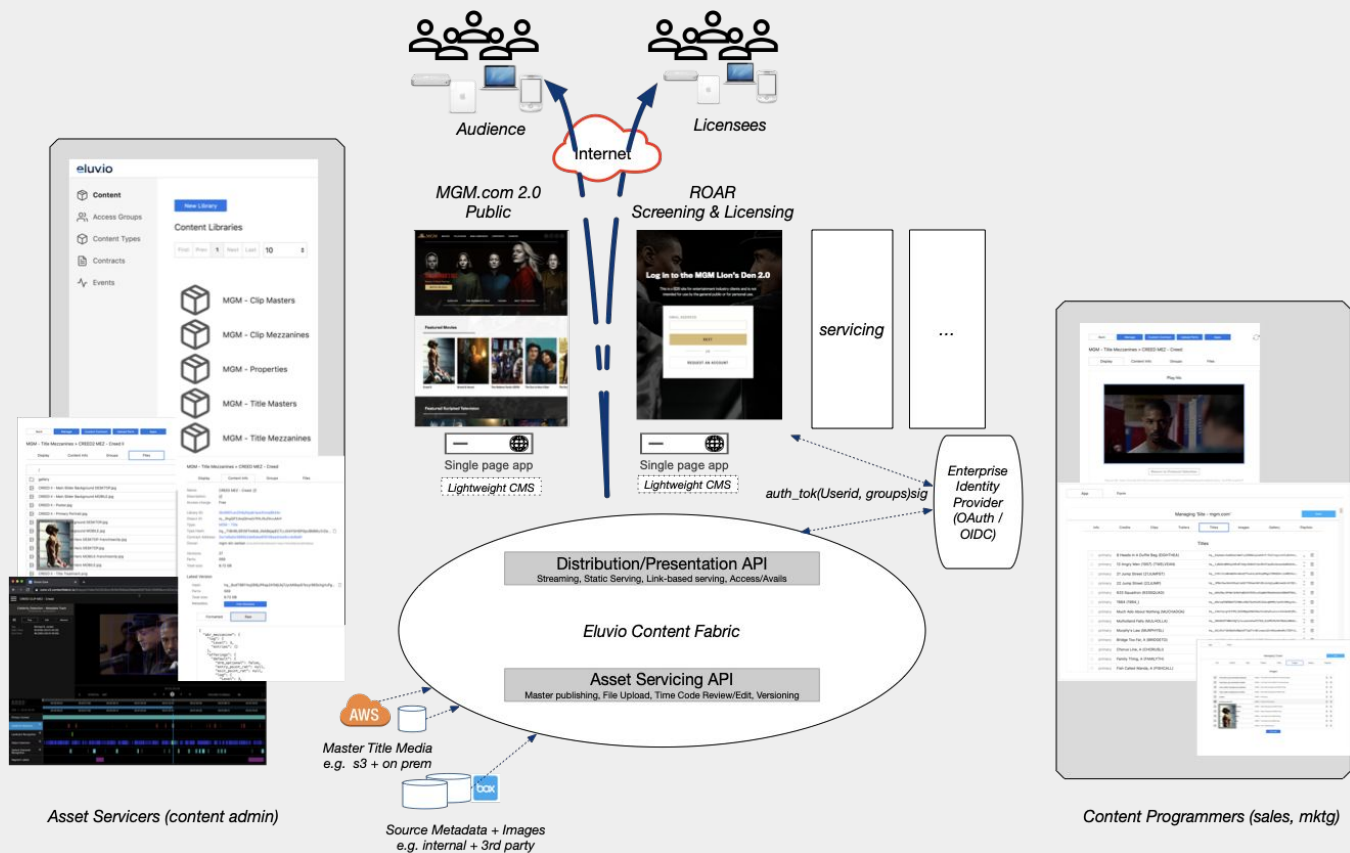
Audience

Licensees

Internet

MGM.com 2.0
Public

ROAR
Screening & Licensing

Log in to the MGM Lion's Den 2.0

Featured Movies

Featured Scripted Television

servicing

...

Single page app

Lightweight CMS

Single page app

Lightweight CMS

auth_tok(Userid, groups)sig

Enterprise Identity Provider (OAuth / OIDC)

eluvio

Content

Access Groups

Content Types

Contracts

Events

New Library

Content Libraries

First Prev 1 Next Last 10

MGM - Clip Masters

MGM - Clip Mezzanines

MGM - Properties

MGM - Title Masters

MGM - Title Mezzanines

MGM - Title Mezzanines > CREED MEZ - Creed II

Display Content Info Groups Files

MGM - Title Mezzanines > CREED MEZ - Creed

Display Content Info Groups Titles

Distribution/Presentation API
Streaming, Static Serving, Link-based serving, Access/Avails

Eluvio Content Fabric

Asset Servicing API
Master publishing, File Upload, Time Code Review/Edit, Versioning

AWS

Master Title Media
e.g. s3 + on prem

box

Source Metadata + Images
e.g. internal + 3rd party

MGM - Title Mezzanines > CREED MEZ - Creed

Display Content Info Groups Titles

Play tile

Managing Title - mgm.com

Titles

Asset Servicers (content admin)

Content Programmers (sales, mktg)